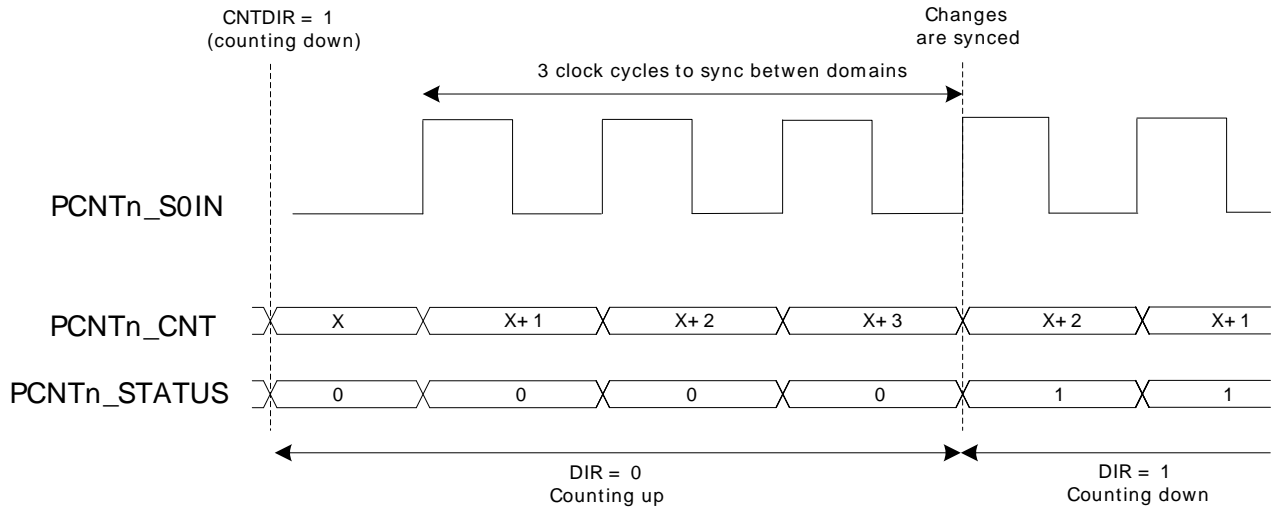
CNTDIR = 1
(counting down)

Changes
are synced

3 clock cycles to sync betwen domains

PCNTn_S0IN

PCNTn_CNT

| X | X+ 1 | X+ 2 | X+ 3 | X+ 2 | X+ 1 |
|---|---|---|---|---|---|

PCNTn_STATUS

| 0 | 0 | 0 | 0 | 1 | 1 |
|---|---|---|---|---|---|

DIR = 0
Counting up

DIR = 1
Counting down